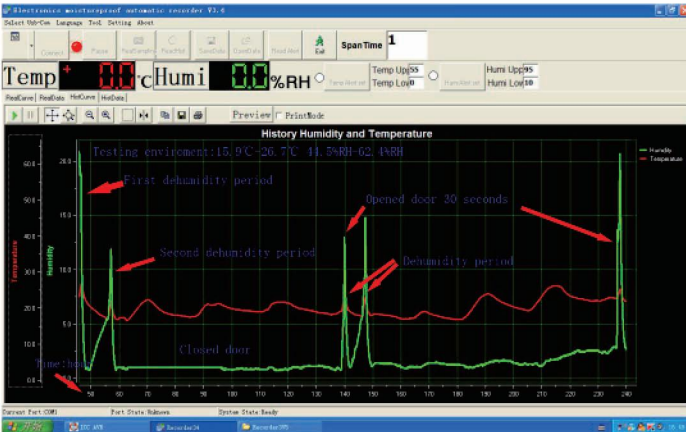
Electronics moistureproof automatic recorder V3.6

Select Usb-Com Language Tool Setting About

Connect Pause ReadSampling ReadAll SaveData OpenData Read Next Exit SpanTime 1

Temp 0.0 °C Humi 0.0 %RH

Temp Alert set Temp Upp 55 Temp Low 0 HumiAlert set Humi Upp 95 Humi Low 10

RealCurve RealData HisCurve HisData

Preview PrintMode

History Humidity and Temperature

Testing enviroment:15.9°C-26.7°C 44.5%RH-62.4%RH

First dehumidity period

Second dehumidity period

Opened door 30 seconds

Dehumidity period

Closed door

Time:hour

Humidity
Temperature

Temperature

Humidity

60.0
50.0
40.0
30.0
20.0
10.0
0.0

50 60 70 80 90 100 110 120 130 140 150 160 170 180 190 200 210 220 230 240

Current Port:COM1 Port State:Unknown System State:Ready

DTC AVS Recorder24 Recorder[88]